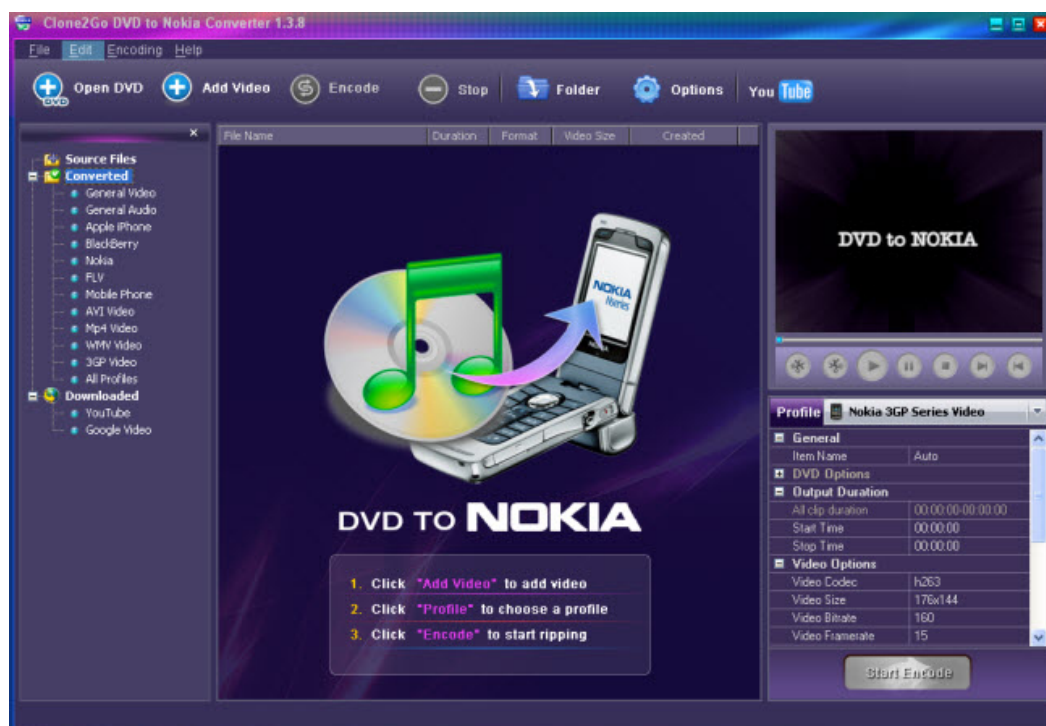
Clone2Go DVD to Nokia Converter 1.3.8

File Edit Encoding Help

Open DVD Add Video Encode Stop Folder Options You Tube

Source Files
Converted
General Video
General Audio
Apple iPhone
BlackBerry
Nokia
FLV
Mobile Phone
AVI Video
Mp4 Video
WMV Video
3GP Video
All Profiles
Downloaded
YouTube
Google Video

| File Name | Duration | Format | Video Size | Created |
|---|---|---|---|---|

NOKIA Nseries

DVD TO NOKIA

1. Click "Add Video" to add video
2. Click "Profile" to choose a profile
3. Click "Encode" to start ripping

DVD to NOKIA

Profile Nokia 3GP Series Video

| General | |
|---|---|
| Item Name | Auto |
| DVD Options | |
| Output Duration | |
| All clip duration | 00:00:00-00:00:00 |
| Start Time | 00:00:00 |
| Stop Time | 00:00:00 |
| Video Options | |
| Video Codec | h263 |
| Video Size | 176x144 |
| Video Bitrate | 160 |
| Video Framerate | 15 |

Start Encode